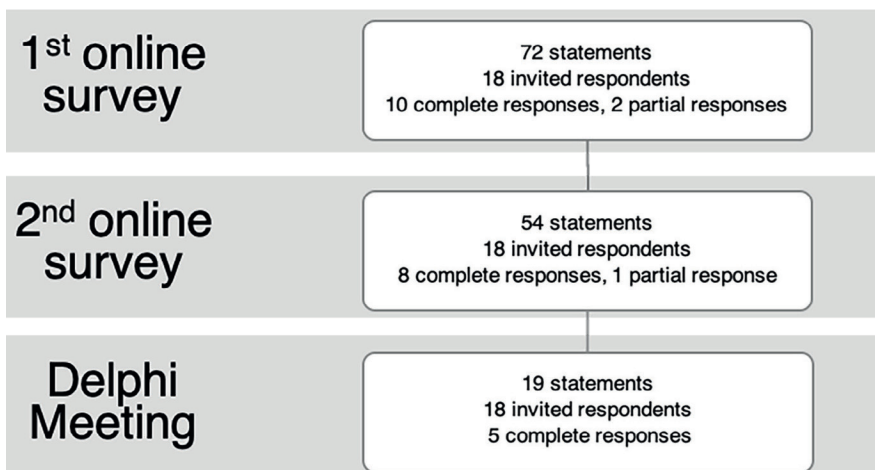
1$^{st}$ online survey

72 statements
18 invited respondents
10 complete responses, 2 partial responses

2$^{nd}$ online survey

54 statements
18 invited respondents
8 complete responses, 1 partial response

Delphi Meeting

19 statements
18 invited respondents
5 complete responses